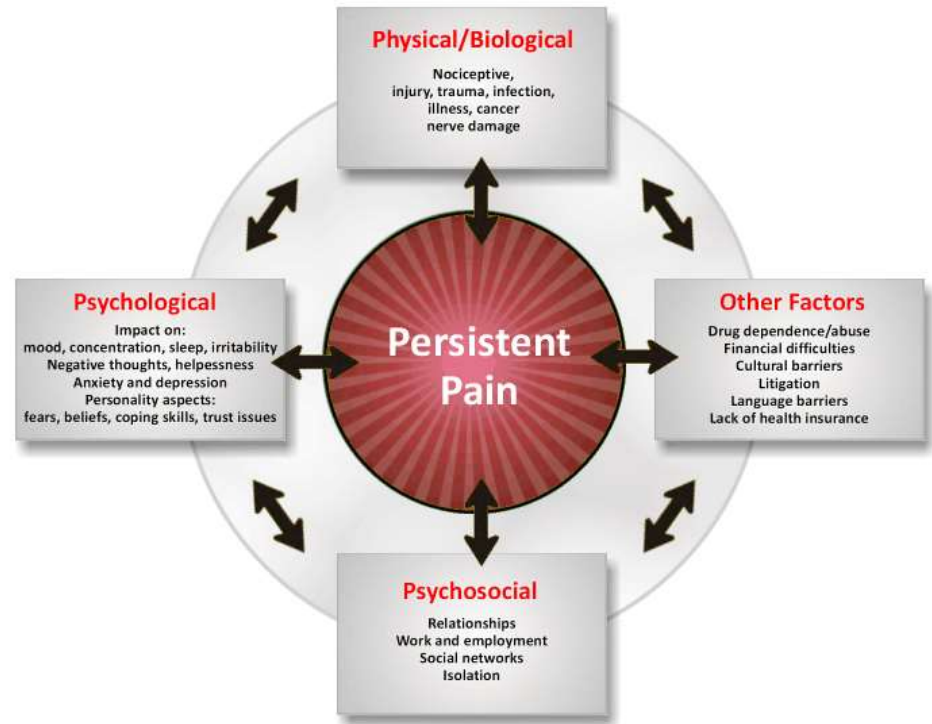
Physical/Biological

Nociceptive, injury, trauma, infection, illness, cancer nerve damage

Psychological

Impact on: mood, concentration, sleep, irritability
Negative thoughts, helpessness
Anxiety and depression
Personality aspects: fears, beliefs, coping skills, trust issues

Persistent Pain

Other Factors

Drug dependence/abuse
Financial difficulties
Cultural barriers
Litigation
Language barriers
Lack of health insurance

Psychosocial

Relationships
Work and employment
Social networks
Isolation